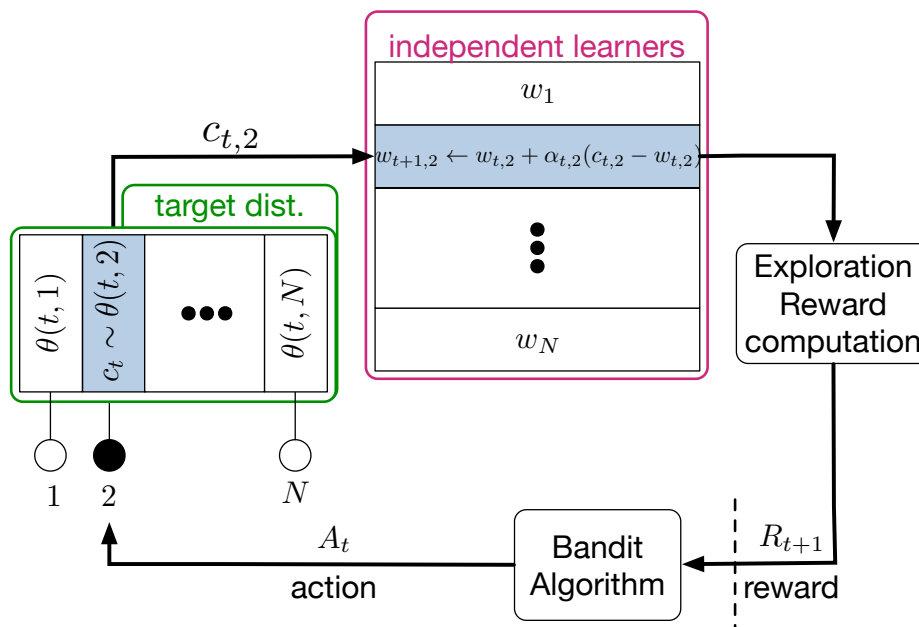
independent learners

$w_1$

$c_{t,2}$

$w_{t+1,2} \leftarrow w_{t,2} + \alpha_{t,2}(c_{t,2} - w_{t,2})$

$w_N$

target dist.

$\theta(t,1)$

$c_t \sim \theta(t,2)$

$\theta(t,N)$

1 2 $N$

Exploration Reward computation

$A_t$

action

Bandit Algorithm

$R_{t+1}$

reward